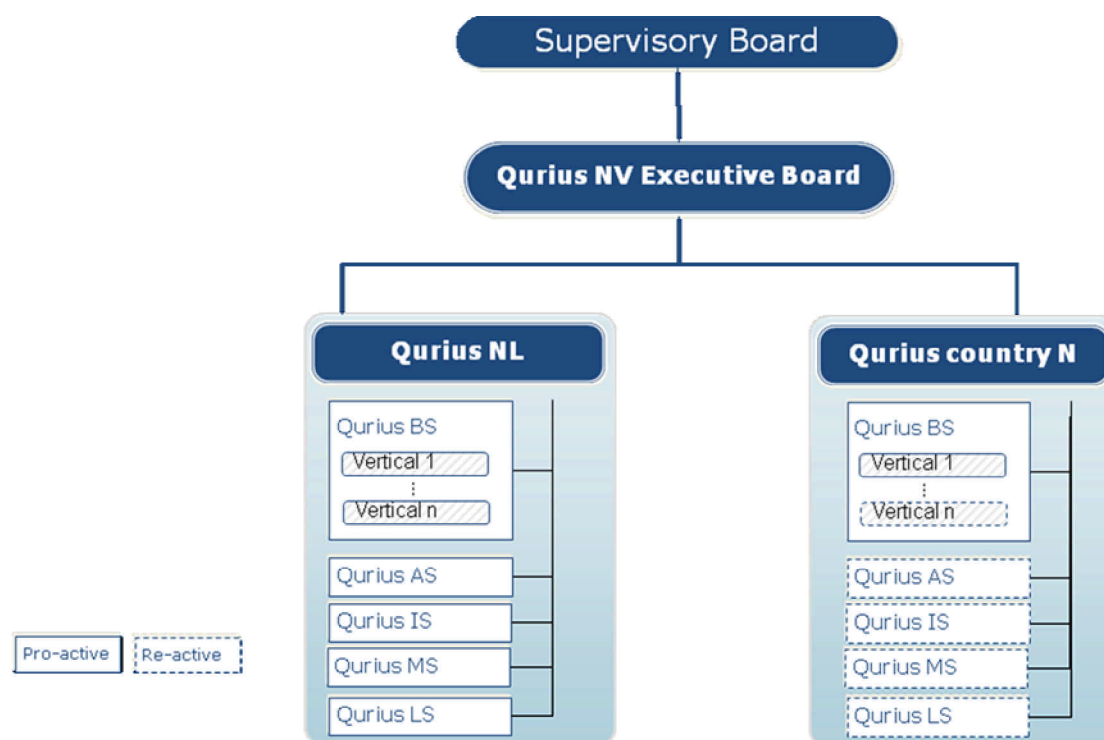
Supervisory Board

Qurius NV Executive Board

Qurius NL

Qurius BS

Vertical 1

⋮

Vertical n

Qurius AS

Qurius IS

Qurius MS

Qurius LS

Qurius country N

Qurius BS

Vertical 1

⋮

Vertical n

Qurius AS

Qurius IS

Qurius MS

Qurius LS

Pro-active

Re-active